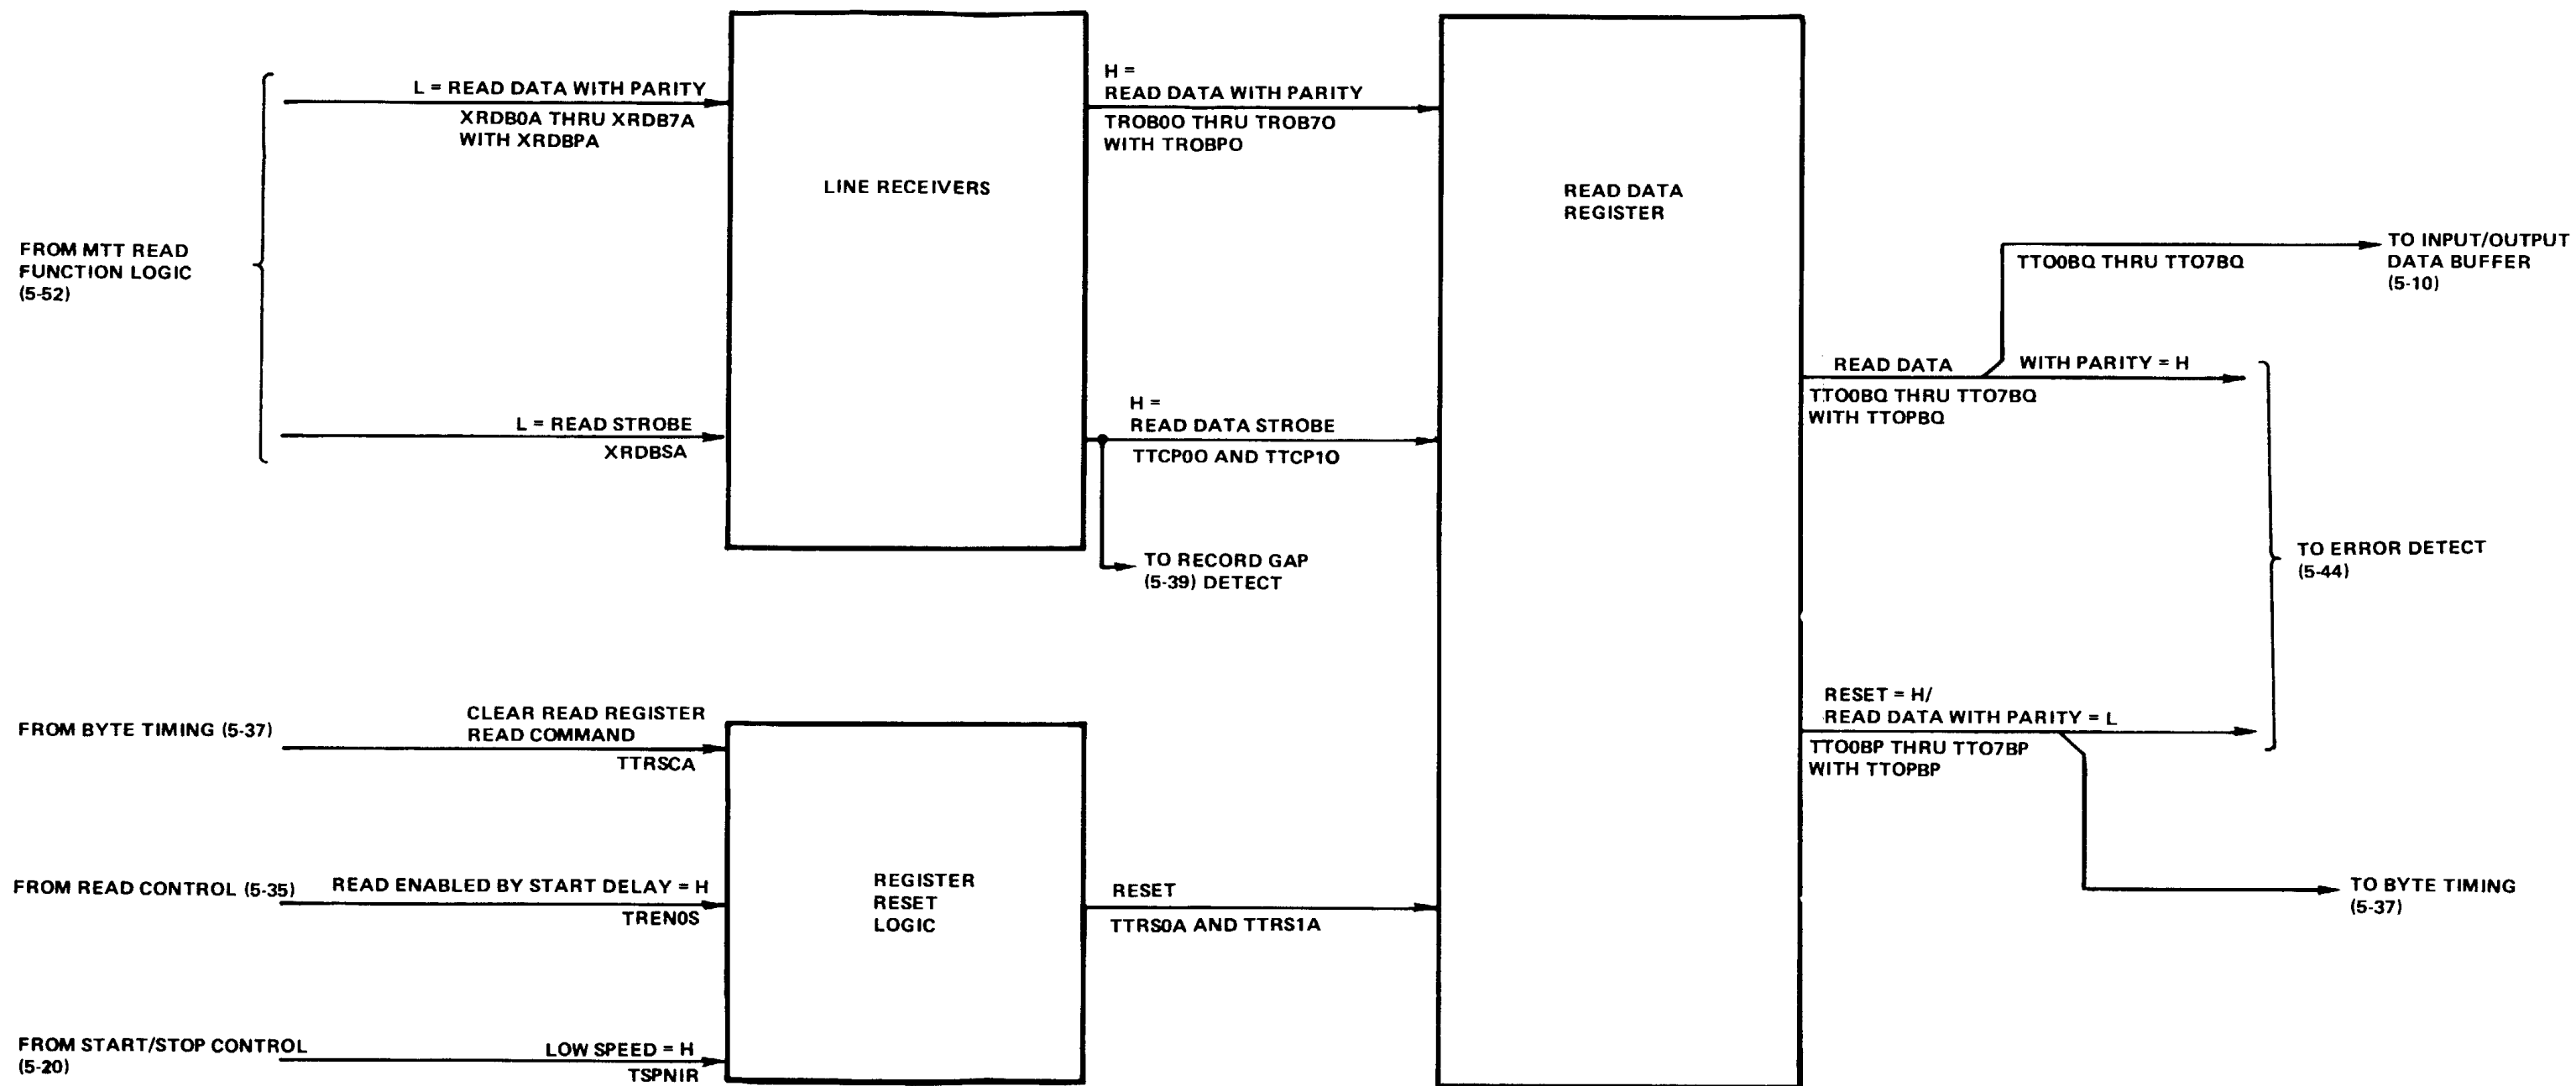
FROM MTT READ FUNCTION LOGIC (5-52)

L = READ DATA WITH PARITY
XRDB0A THRU XRDB7A WITH XRDBPA

L = READ STROBE
XRDBSA

LINE RECEIVERS

H = READ DATA WITH PARITY
TROB0O THRU TROB7O WITH TROBPO

H = READ DATA STROBE
TTCP0O AND TTCP1O

TO RECORD GAP (5-39) DETECT

READ DATA REGISTER

TTO0BQ THRU TTO7BQ

TO INPUT/OUTPUT DATA BUFFER (5-10)

READ DATA WITH PARITY = H
TTO0BQ THRU TTO7BQ WITH TTOPBQ

TO ERROR DETECT (5-44)

RESET = H/ READ DATA WITH PARITY = L
TTO0BP THRU TTO7BP WITH TTOPBP

TO BYTE TIMING (5-37)

FROM BYTE TIMING (5-37)
CLEAR READ REGISTER READ COMMAND
TTRSCA

FROM READ CONTROL (5-35)
READ ENABLED BY START DELAY = H
TREN0S

FROM START/STOP CONTROL (5-20)
LOW SPEED = H
TSPNIR

REGISTER RESET LOGIC

RESET
TTRS0A AND TTRS1A